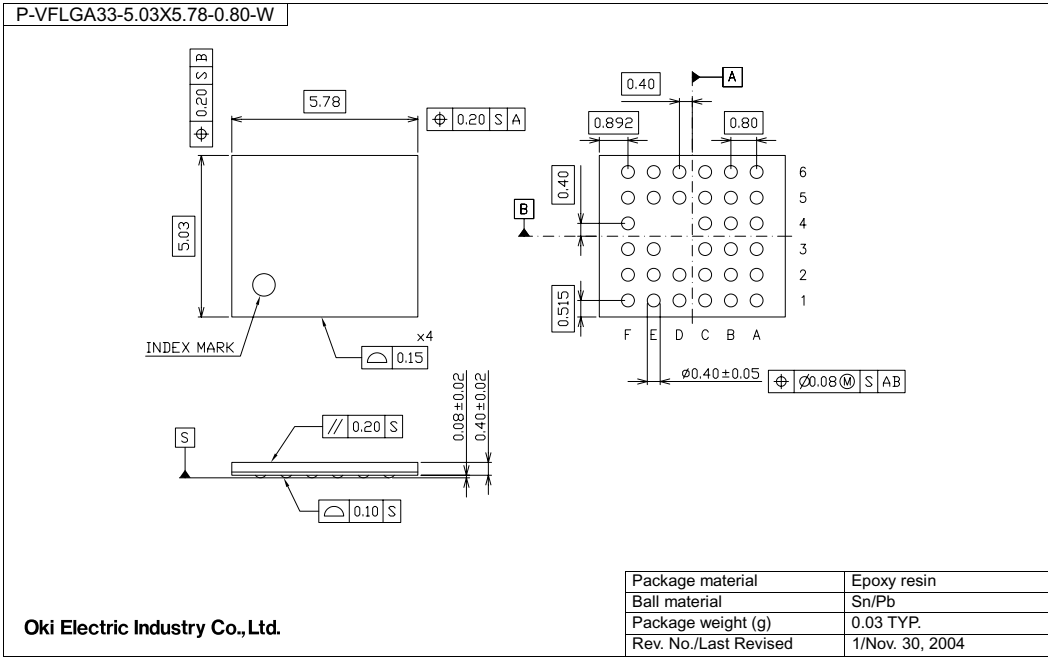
P-VFLGA33-5.03X5.78-0.80-W

$\oplus$ 0.20 S B

5.78

$\oplus$ 0.20 S A

5.03

INDEX MARK

×4

$\frown$ 0.15

0.40

A

0.892

0.80

0.40

B

0.515

6
5
4
3
2
1

F E D C B A

$\phi$0.40±0.05

$\oplus$ $\phi$0.08 Ⓜ S AB

S

// 0.20 S

0.08±0.02

0.40±0.02

$\frown$ 0.10 S

| Package material | Epoxy resin |
|---|---|
| Ball material | Sn/Pb |
| Package weight (g) | 0.03 TYP. |
| Rev. No./Last Revised | 1/Nov. 30, 2004 |

Oki Electric Industry Co., Ltd.